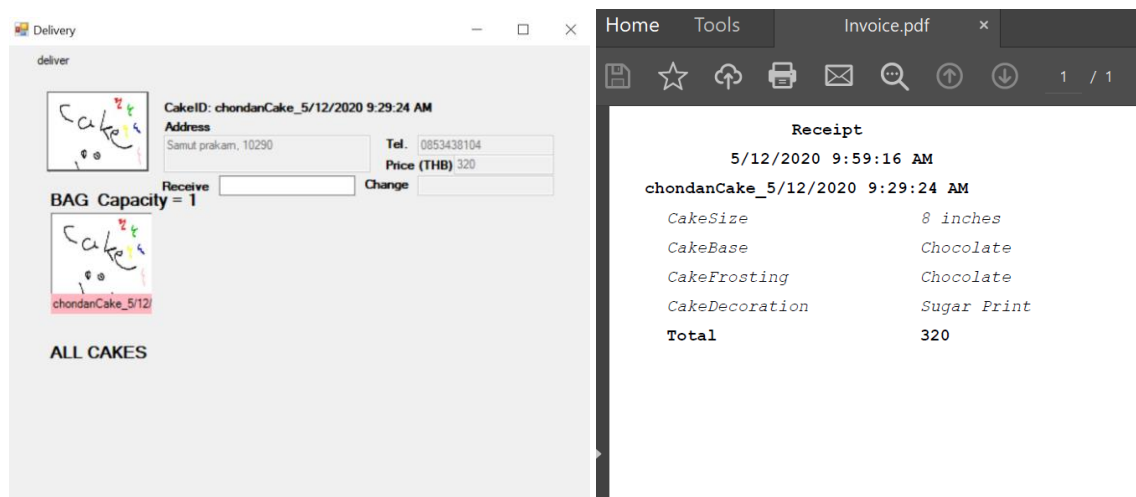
Delivery

deliver

Cake

CakeID: chondanCake_5/12/2020 9:29:24 AM
Address
Samut prakarn, 10290
Tel. 0853438104
Price (THB) 320
Receive
Change
BAG Capacity = 1

Cake

chondanCake_5/12/

ALL CAKES

Home Tools Invoice.pdf ×

1 / 1

Receipt
5/12/2020 9:59:16 AM
chondanCake_5/12/2020 9:29:24 AM

| | |
|---|---|
| CakeSize | 8 inches |
| CakeBase | Chocolate |
| CakeFrosting | Chocolate |
| CakeDecoration | Sugar Print |
| Total | 320 |